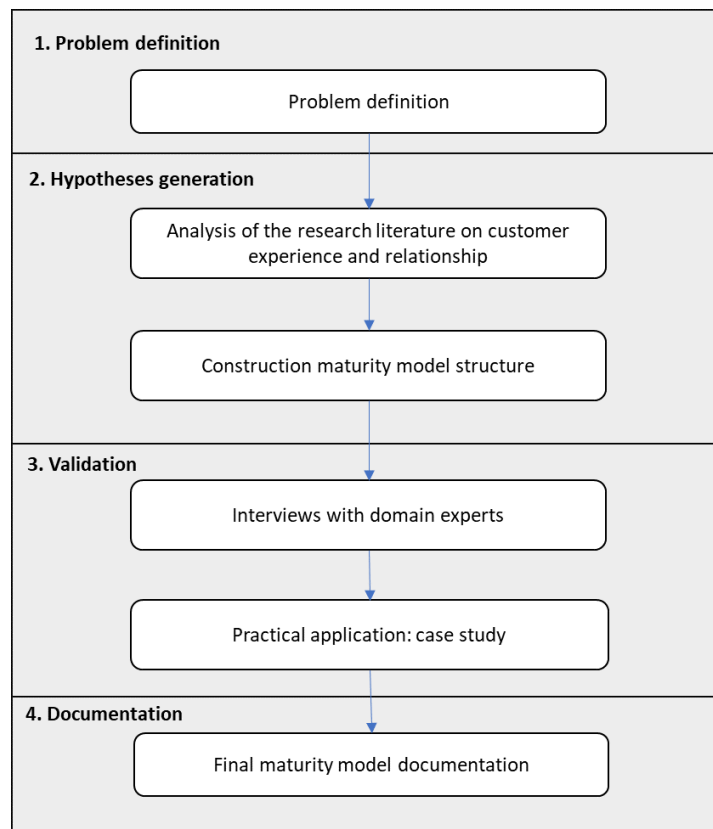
1. Problem definition

Problem definition

2. Hypotheses generation

Analysis of the research literature on customer experience and relationship

Construction maturity model structure

3. Validation

Interviews with domain experts

Practical application: case study

4. Documentation

Final maturity model documentation